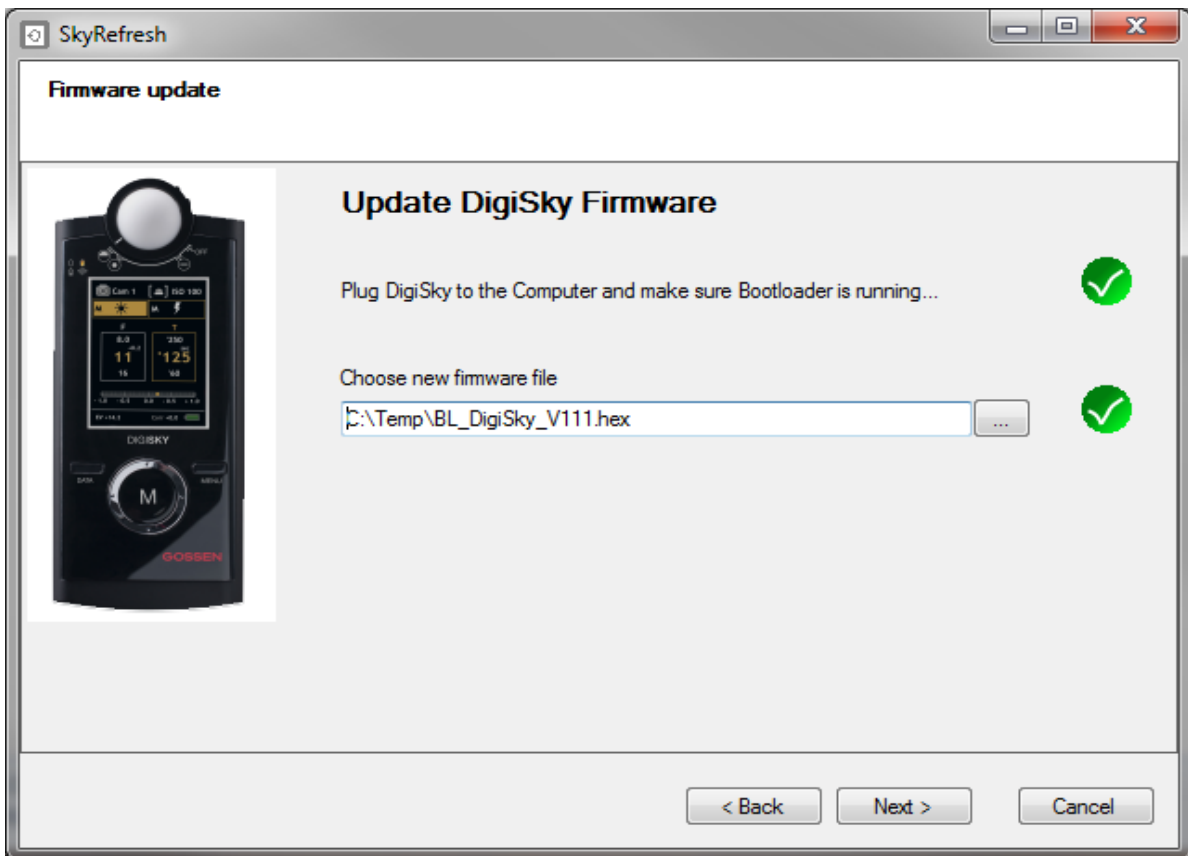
SkyRefresh

Firmware update

Cam 1 ISO 100
M M
F T
8.0 250
11 125
16 60

DIGISKY

DATA MENU

M

GOSSEN

Update DigiSky Firmware

Plug DigiSky to the Computer and make sure Bootloader is running...

Choose new firmware file

C:\Temp\BL_DigiSky_V111.hex

...

< Back

Next >

Cancel